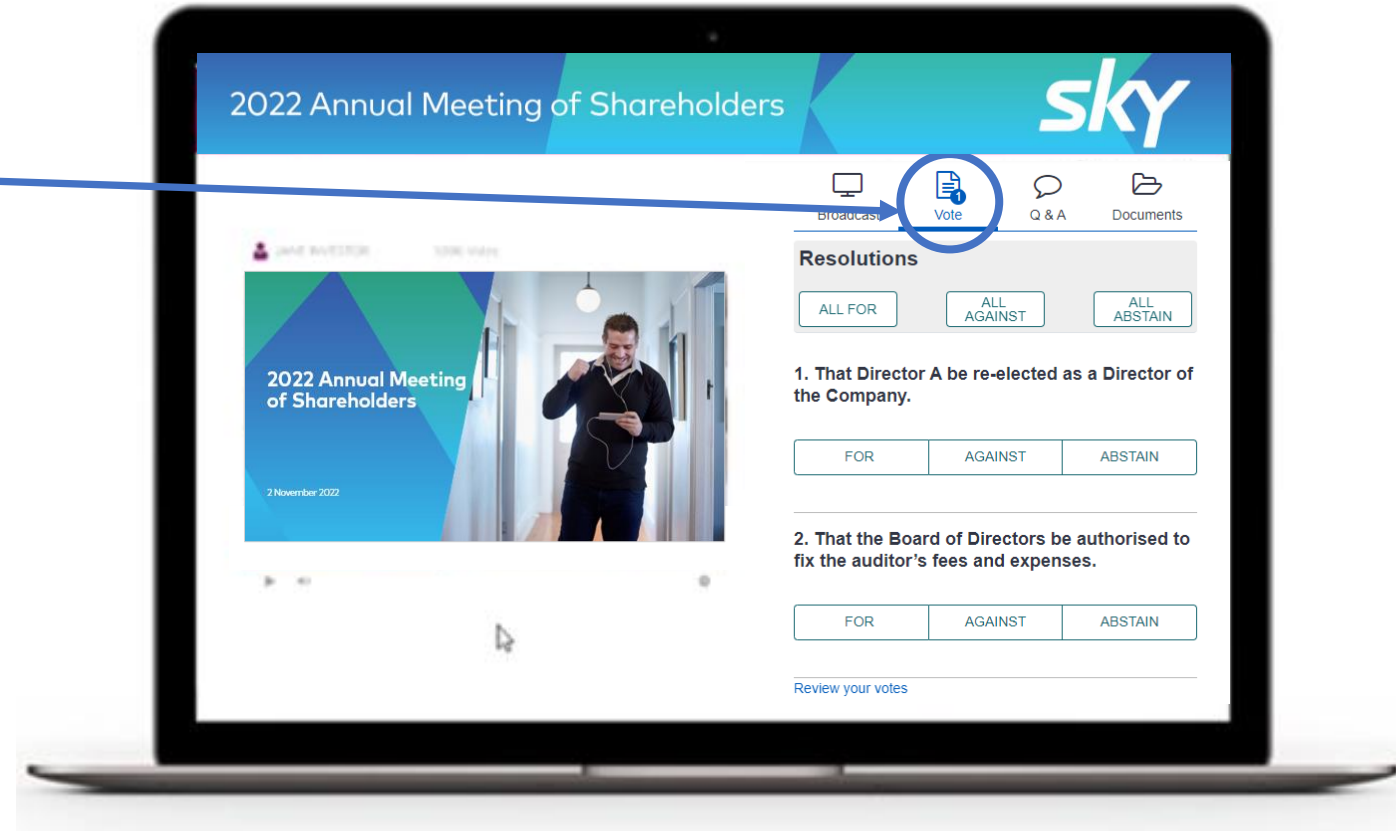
2022 Annual Meeting of Shareholders

sky

Broadcast
1
Vote
Q & A
Documents

JANE INVESTOR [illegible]

2022 Annual Meeting of Shareholders

2 November 2022

Resolutions

ALL FOR
ALL AGAINST
ALL ABSTAIN

1. That Director A be re-elected as a Director of the Company.

| FOR | AGAINST | ABSTAIN |
|---|---|---|

2. That the Board of Directors be authorised to fix the auditor's fees and expenses.

| FOR | AGAINST | ABSTAIN |
|---|---|---|

Review your votes